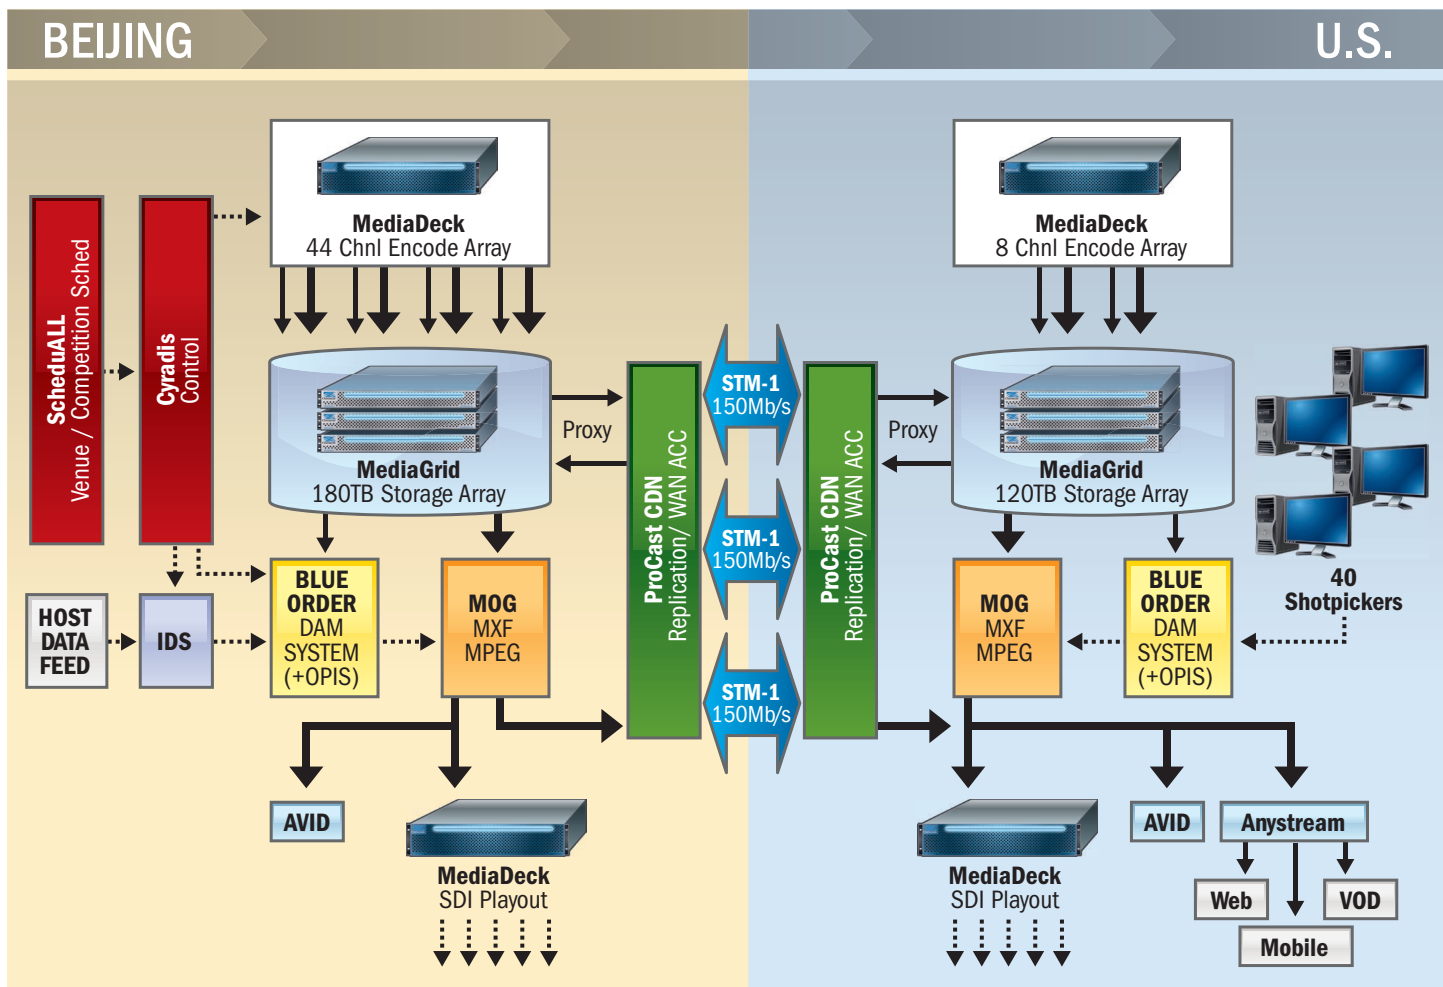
BEIJING

U.S.

ScheduALL
Venue / Competition Sched

Cyradis
Control

MediaDeck
44 Chnl Encode Array

MediaGrid
180TB Storage Array

Proxy

ProCast CDN
Replication/ WAN ACC

STM-1
150Mb/s

STM-1
150Mb/s

STM-1
150Mb/s

ProCast CDN
Replication/ WAN ACC

Proxy

MediaDeck
8 Chnl Encode Array

MediaGrid
120TB Storage Array

HOST
DATA
FEED

IDS

BLUE
ORDER
DAM
SYSTEM
(+OPIS)

MOG
MXF
MPEG

MOG
MXF
MPEG

BLUE
ORDER
DAM
SYSTEM
(+OPIS)

40
Shotpickers

AVID

MediaDeck
SDI Playout

MediaDeck
SDI Playout

AVID

Anystream

Web

VOD

Mobile